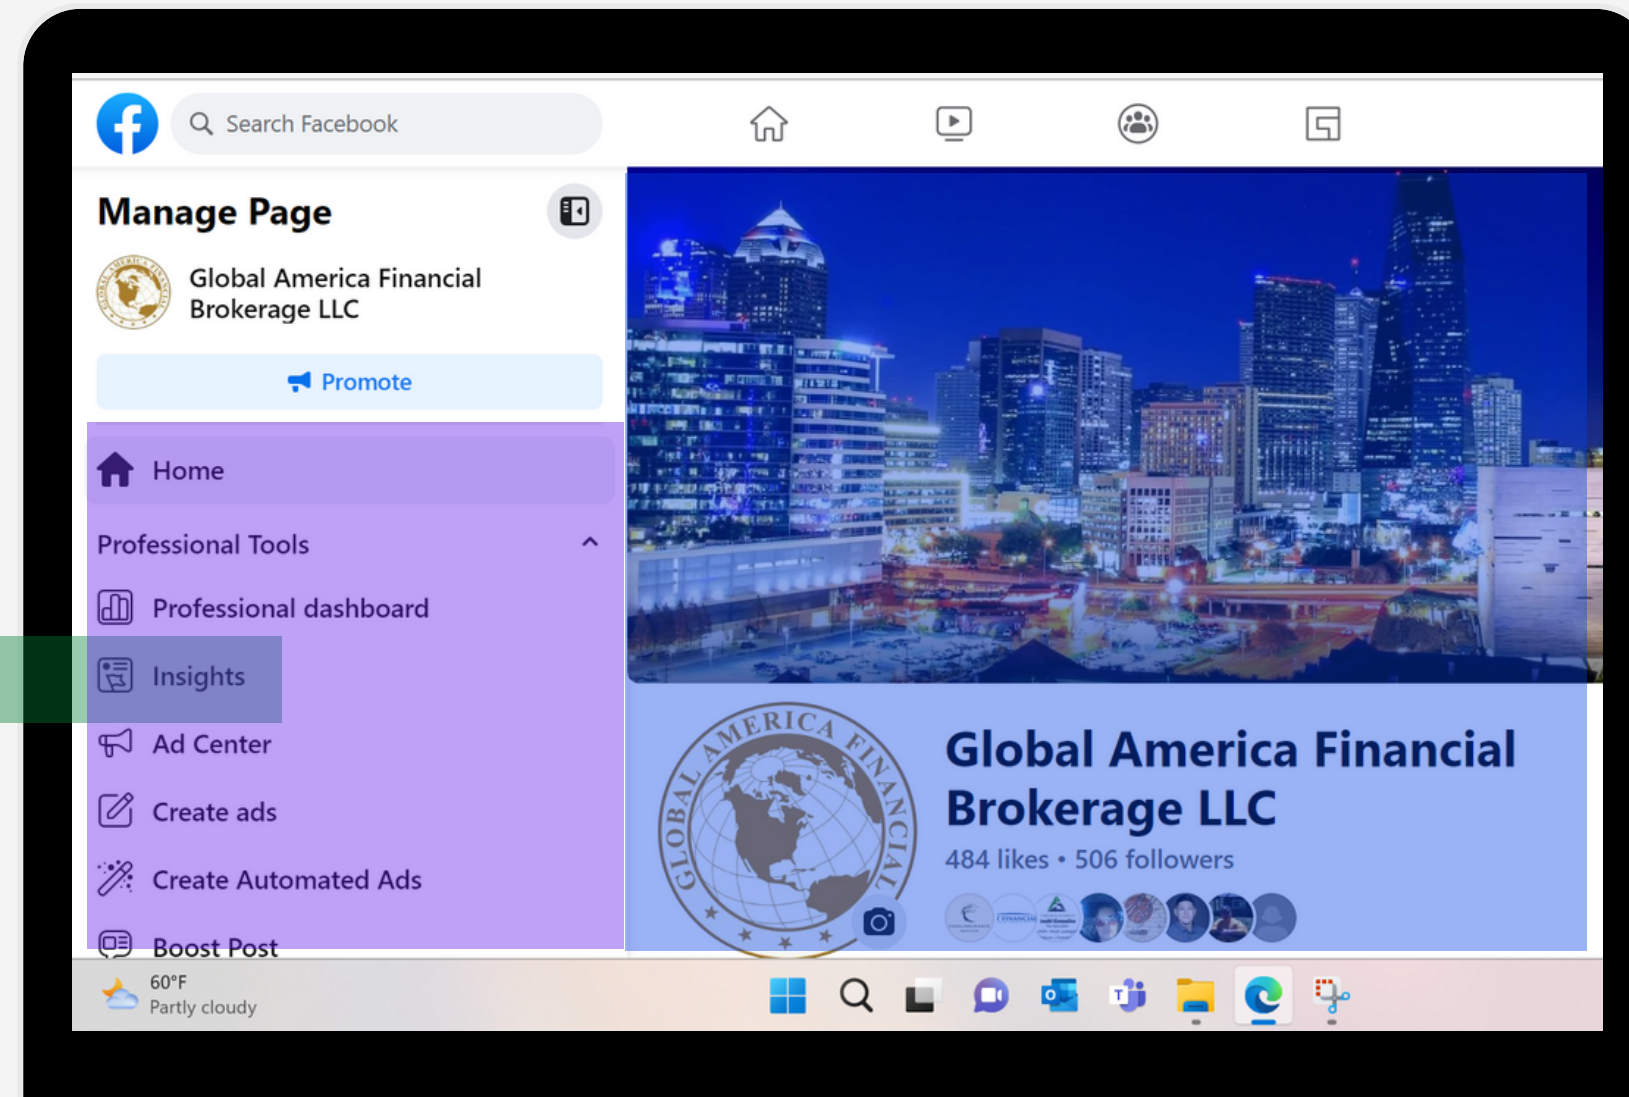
Search Facebook

Manage Page

Global America Financial Brokerage LLC

Promote

Home

Professional Tools

Professional dashboard

Insights

Ad Center

Create ads

Create Automated Ads

Boost Post

GLOBAL AMERICA FINANCIAL

Global America Financial Brokerage LLC

484 likes • 506 followers

60°F
Partly cloudy